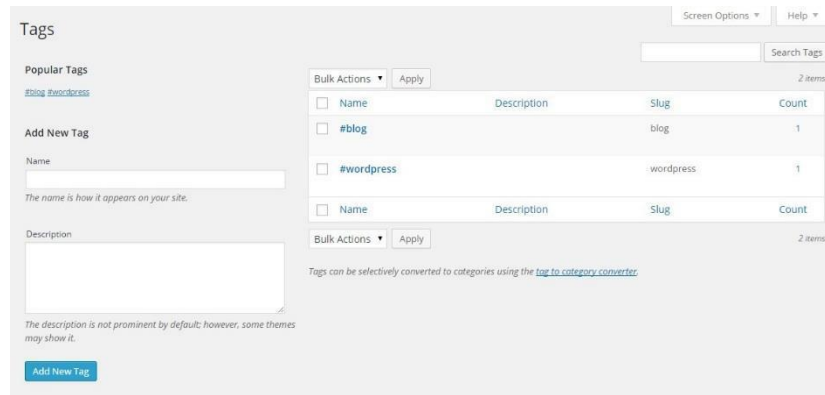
Tags

Screen Options ▾ Help ▾

Search Tags

Popular Tags

#blog #wordpress

Add New Tag

Name

The name is how it appears on your site.

Description

The description is not prominent by default; however, some themes may show it.

Add New Tag

Bulk Actions ▾ Apply

2 items

| | Name | Description | Slug | Count |
|---|---|---|---|---|
| ☐ | #blog | | blog | 1 |
| ☐ | #wordpress | | wordpress | 1 |
| ☐ | Name | Description | Slug | Count |

Bulk Actions ▾ Apply

2 items

Tags can be selectively converted to categories using the tag to category converter.